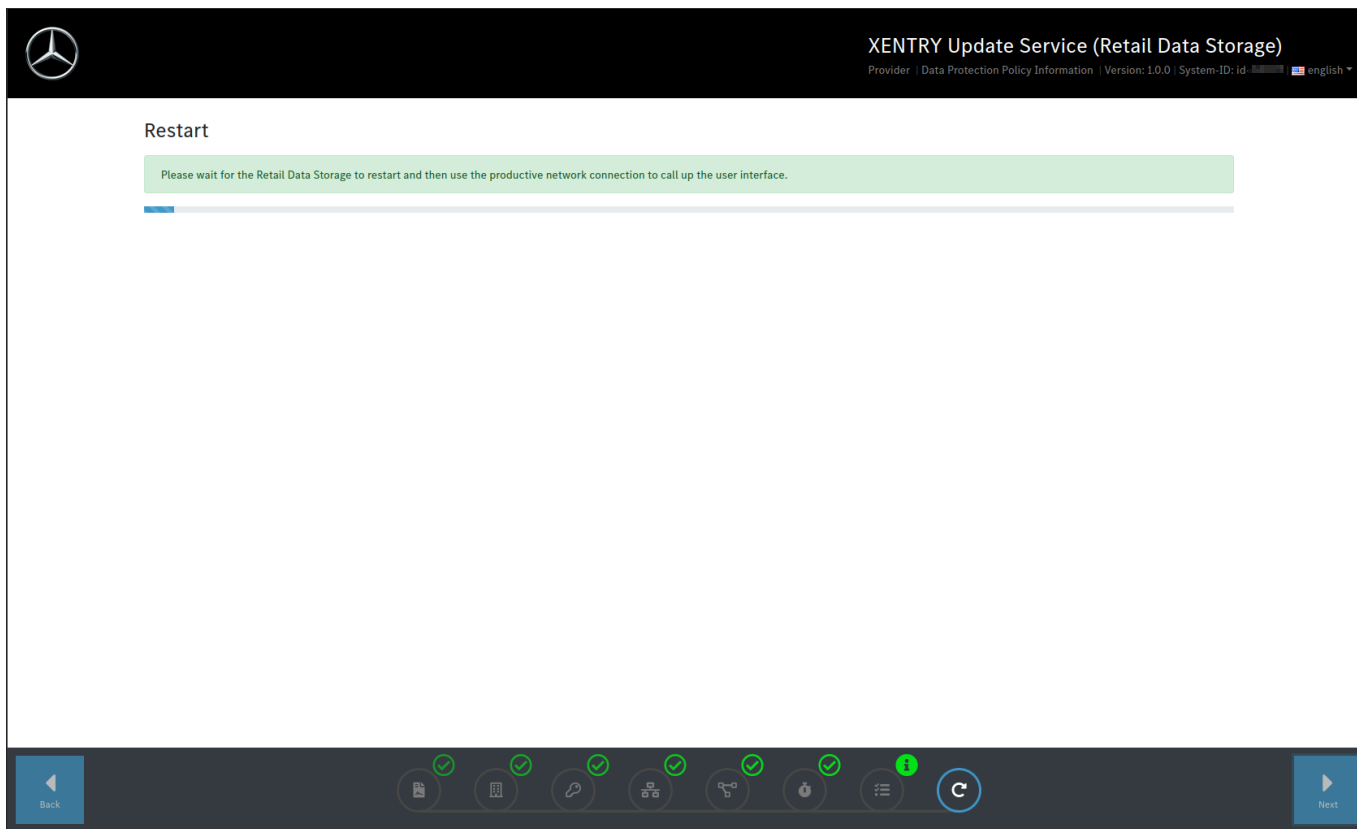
XENTRY Update Service (Retail Data Storage)

Provider | Data Protection Policy Information | Version: 1.0.0 | System-ID: id-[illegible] | english

Restart

Please wait for the Retail Data Storage to restart and then use the productive network connection to call up the user interface.

Back

Next